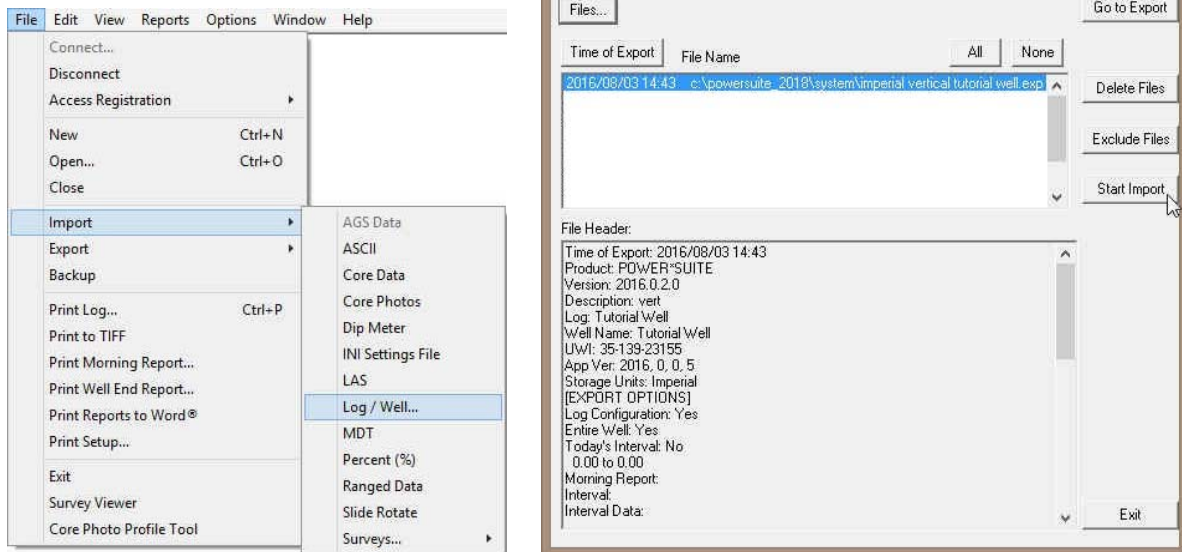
File Edit View Reports Options Window Help

Connect...
Disconnect
Access Registration
New Ctrl+N
Open... Ctrl+O
Close
Import
Export
Backup
Print Log... Ctrl+P
Print to TIFF
Print Morning Report...
Print Well End Report...
Print Reports to Word®
Print Setup...
Exit
Survey Viewer
Core Photo Profile Tool

AGS Data
ASCII
Core Data
Core Photos
Dip Meter
INI Settings File
LAS
Log / Well...
MDT
Percent (%)
Ranged Data
Slide Rotate
Surveys...

Files...
Go to Export
Time of Export File Name All None
2016/08/03 14:43 c:\powersuite_2018\system\imperial vertical tutorial well.exp
Delete Files
Exclude Files
Start Import
File Header:
Time of Export: 2016/08/03 14:43
Product: POWER*SUITE
Version: 2016.0.2.0
Description: vert
Log: Tutorial Well
Well Name: Tutorial Well
UWI: 35-139-23155
App Ver: 2016, 0, 0, 5
Storage Units: Imperial
[EXPORT OPTIONS]
Log Configuration: Yes
Entire Well: Yes
Today's Interval: No
0.00 to 0.00
Morning Report:
Interval:
Interval Data:
Exit